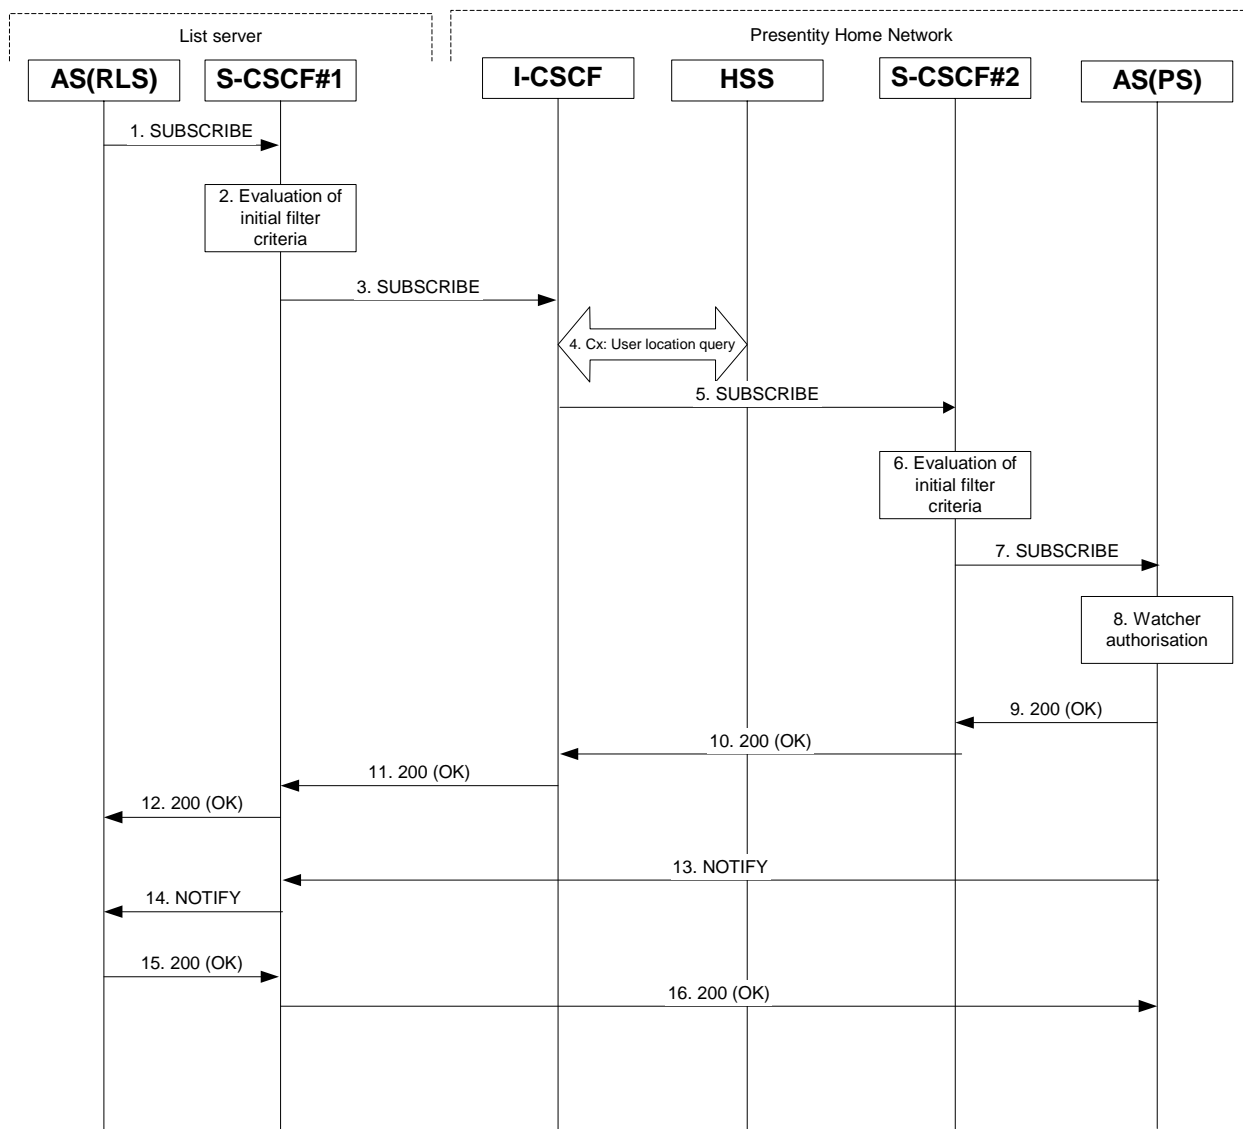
List server

Presentity Home Network

AS(RLS)

S-CSCF#1

I-CSCF

HSS

S-CSCF#2

AS(PS)

1. SUBSCRIBE

2. Evaluation of initial filter criteria

3. SUBSCRIBE

4. Cx: User location query

5. SUBSCRIBE

6. Evaluation of initial filter criteria

7. SUBSCRIBE

8. Watcher authorisation

9. 200 (OK)

10. 200 (OK)

11. 200 (OK)

12. 200 (OK)

13. NOTIFY

14. NOTIFY

15. 200 (OK)

16. 200 (OK)